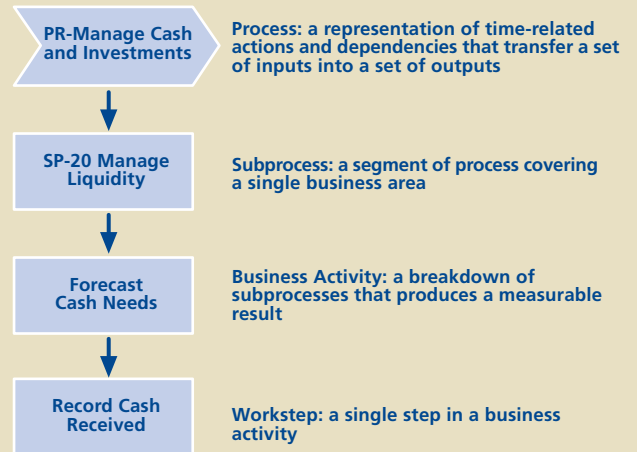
PR-Manage Cash and Investments

Process: a representation of time-related actions and dependencies that transfer a set of inputs into a set of outputs

SP-20 Manage Liquidity

Subprocess: a segment of process covering a single business area

Forecast Cash Needs

Business Activity: a breakdown of subprocesses that produces a measurable result

Record Cash Received

Workstep: a single step in a business activity